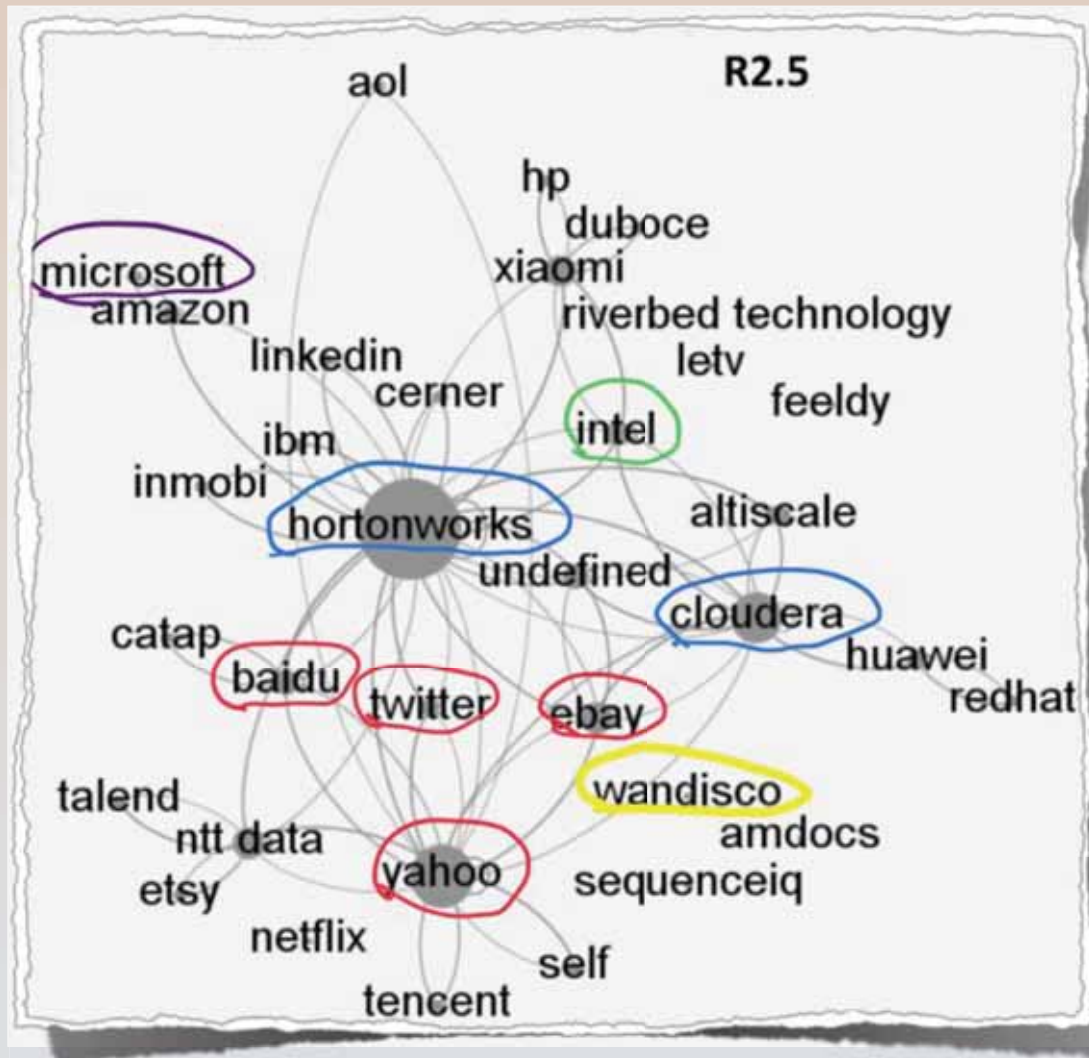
R2.5

aol

hp
duboce
xiaomi
microsoft
amazon
riverbed technology
letv
linkedin
cerner
feeldy
intel
ibm
inmobi
hortonworks
altiscale
undefined
cloudera
catap
huawei
baidu
twitter
ebay
redhat
wandisco
talend
amdocs
ntt data
yahoo
etsy
sequenceiq
netflix
self
tencent